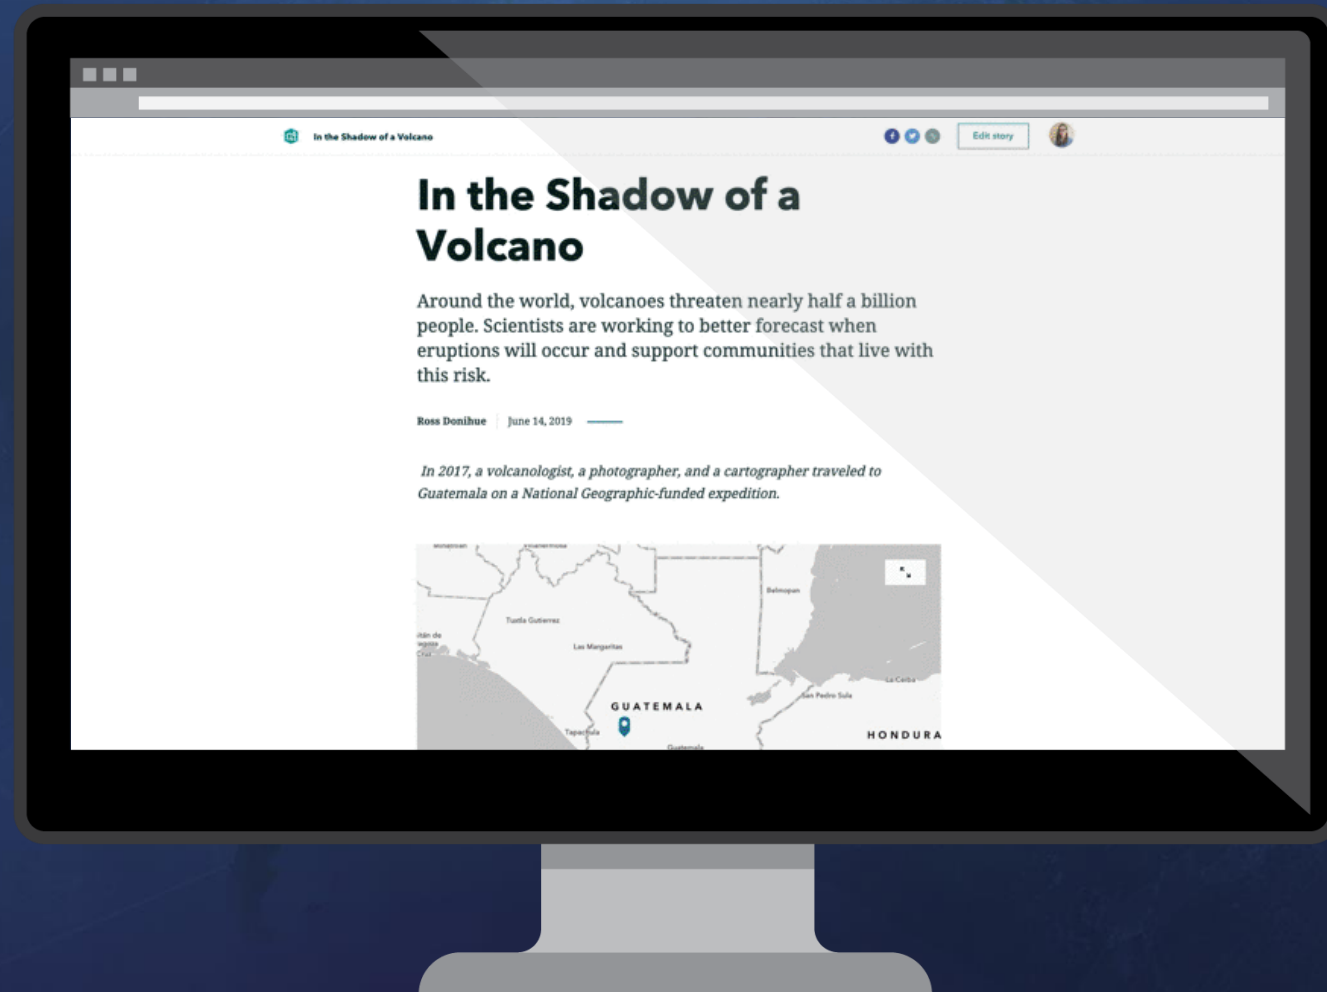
In the Shadow of a Volcano

Edit story

In the Shadow of a Volcano

Around the world, volcanoes threaten nearly half a billion people. Scientists are working to better forecast when eruptions will occur and support communities that live with this risk.

Ross Donihue | June 14, 2019

In 2017, a volcanologist, a photographer, and a cartographer traveled to Guatemala on a National Geographic-funded expedition.

Tuxtla Gutierrez

Las Margaritas

Belmopan

La Ceiba

San Pedro Sula

GUATEMALA

Tapachula

HONDURA

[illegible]